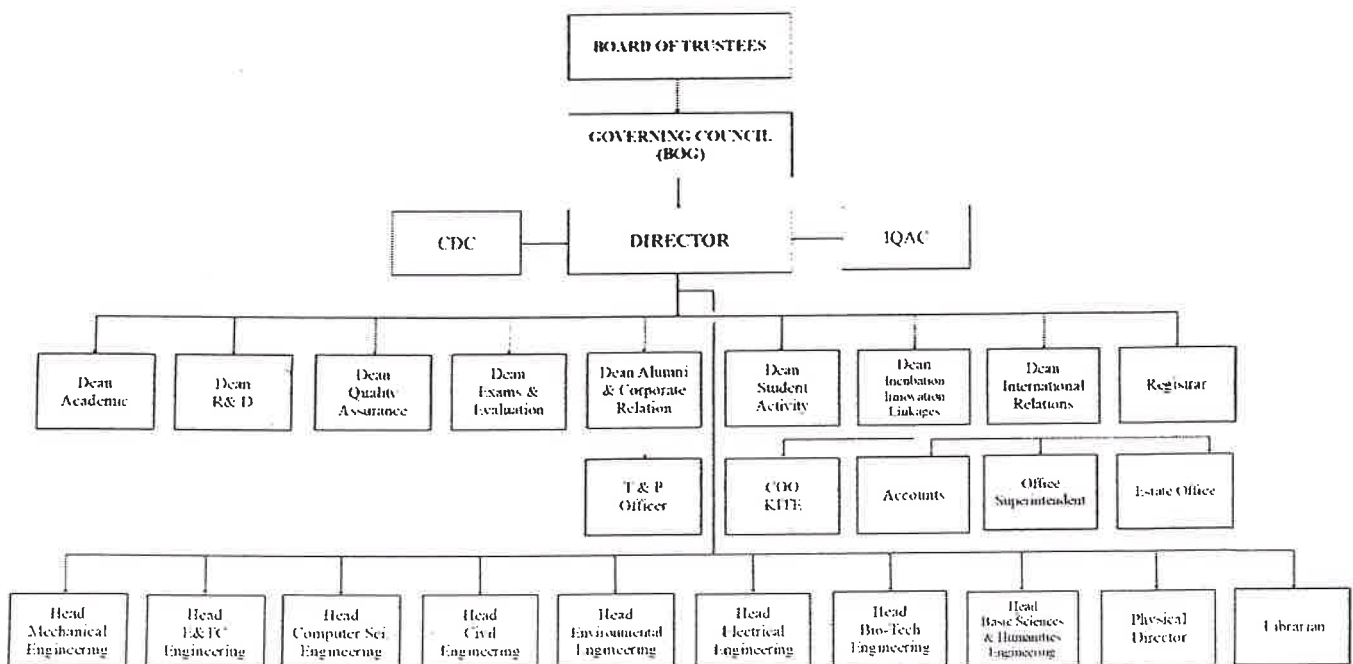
BOARD OF TRUSTEES

GOVERNING COUNCIL (BOG)

CDC

DIRECTOR

IQAC

Dean Academic

Dean R& D

Dean Quality Assurance

Dean Exams & Evaluation

Dean Alumni & Corporate Relation

Dean Student Activity

Dean Incubation Innovation Linkages

Dean International Relations

Registrar

T & P Officer

COO KITE

Accounts

Office Superintendent

Estate Office

Head Mechanical Engineering

Head E&TC Engineering

Head Computer Sci. Engineering

Head Civil Engineering

Head Environmental Engineering

Head Electrical Engineering

Head Bio-Tech Engineering

Head Basic Sciences & Humanities Engineering

Physical Director

Librarian